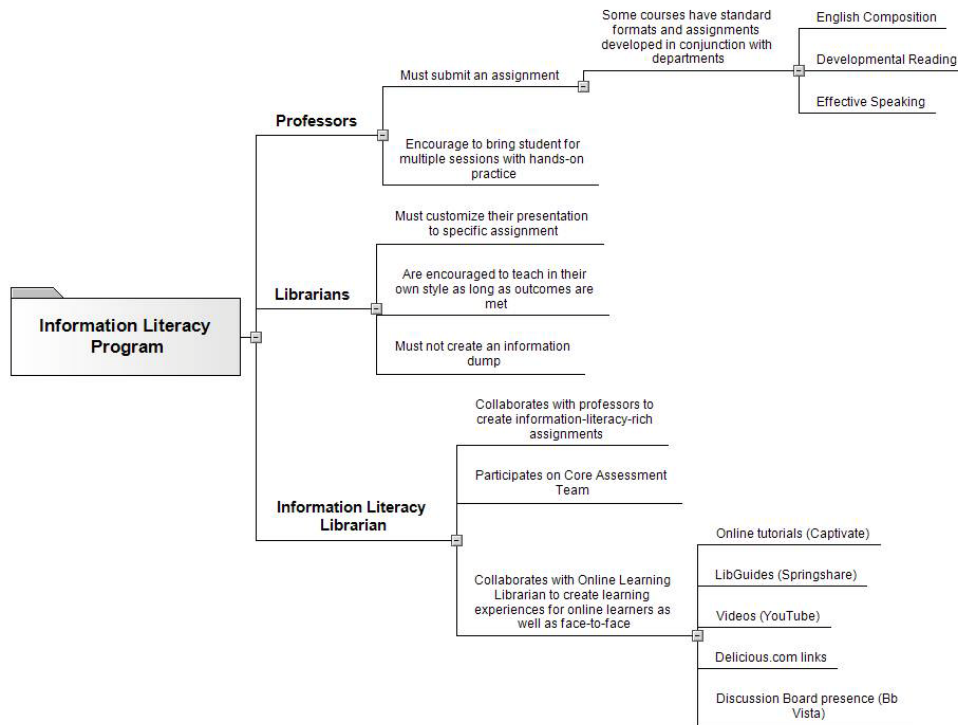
Information Literacy Program

Professors

Must submit an assignment

Some courses have standard formats and assignments developed in conjunction with departments

English Composition

Developmental Reading

Effective Speaking

Encourage to bring student for multiple sessions with hands-on practice

Librarians

Must customize their presentation to specific assignment

Are encouraged to teach in their own style as long as outcomes are met

Must not create an information dump

Information Literacy Librarian

Collaborates with professors to create information-literacy-rich assignments

Participates on Core Assessment Team

Collaborates with Online Learning Librarian to create learning experiences for online learners as well as face-to-face

Online tutorials (Captivate)

LibGuides (Springshare)

Videos (YouTube)

Delicious.com links

Discussion Board presence (Bb Vista)